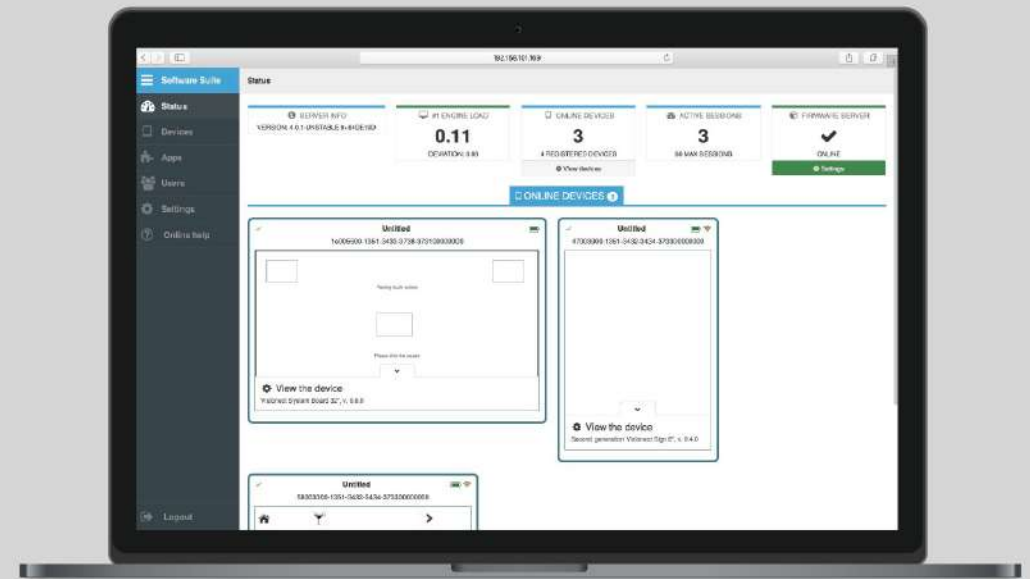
192.168.10.169

Software Suite

Status

Status

Devices

Apps

Users

Settings

Online help

Logout

SERVER INFO
VERSION: 4.0.1-UNSTABLE.9-84DE1ED

#1 ENGINE LOAD
0.11
DEVIATION: 0.00

ONLINE DEVICES
3
4 REGISTERED DEVICES
View devices

ACTIVE SESSIONS
3
50 MAX SESSIONS

FIRMWARE SERVER
✔
ONLINE
Settings

ONLINE DEVICES 3

Untitled
1e005000-1351-3430-3738-373100000000

Testing touch screen

Please click the square

View the device
"Vestered System Board 32", v. 0.6.0

Untitled
47003800-1351-3430-3434-373000000000

View the device
Second generation Vestered Sign 6", v. 0.4.0

Untitled
5B003000-1351-3430-3434-373300000000